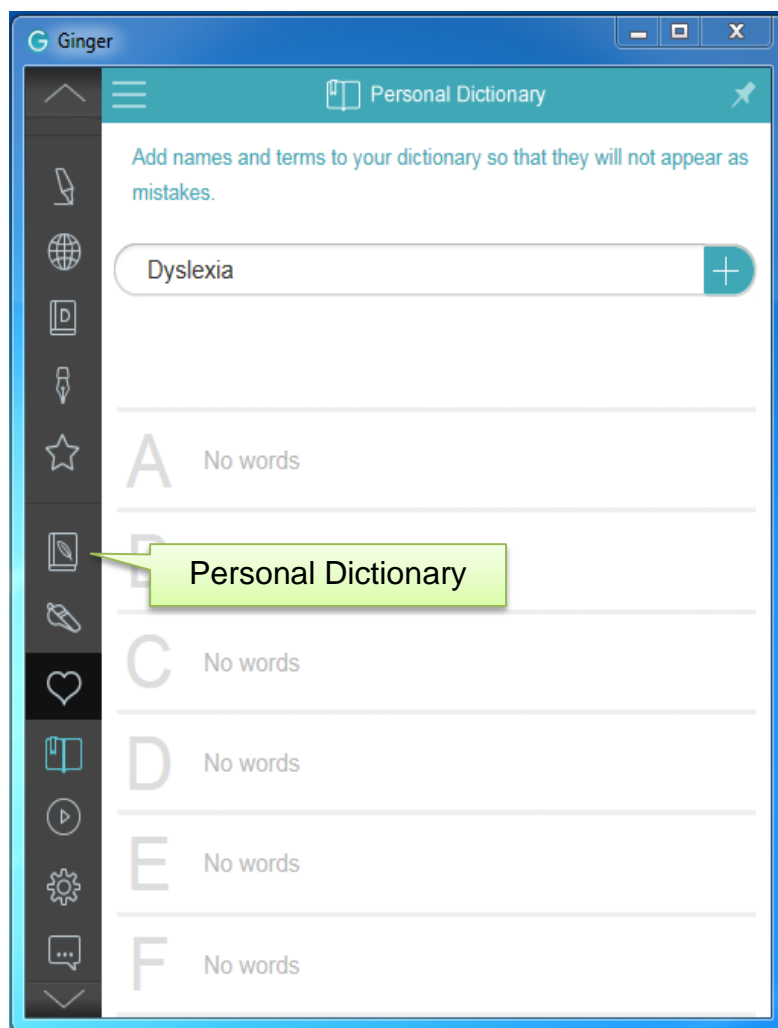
G Ginger

Personal Dictionary

Add names and terms to your dictionary so that they will not appear as mistakes.

Dyslexia

A No words

B

Personal Dictionary

C No words

D No words

E No words

F No words